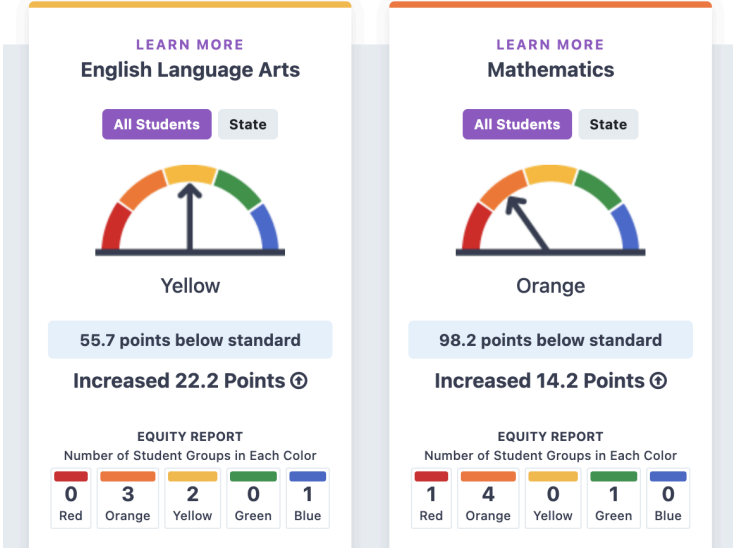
LEARN MORE
English Language Arts

All Students State

Yellow

55.7 points below standard

Increased 22.2 Points

EQUITY REPORT
Number of Student Groups in Each Color

| 0 | 3 | 2 | 0 | 1 |
|---|---|---|---|---|
| Red | Orange | Yellow | Green | Blue |

LEARN MORE
Mathematics

All Students State

Orange

98.2 points below standard

Increased 14.2 Points

EQUITY REPORT
Number of Student Groups in Each Color

| 1 | 4 | 0 | 1 | 0 |
|---|---|---|---|---|
| Red | Orange | Yellow | Green | Blue |